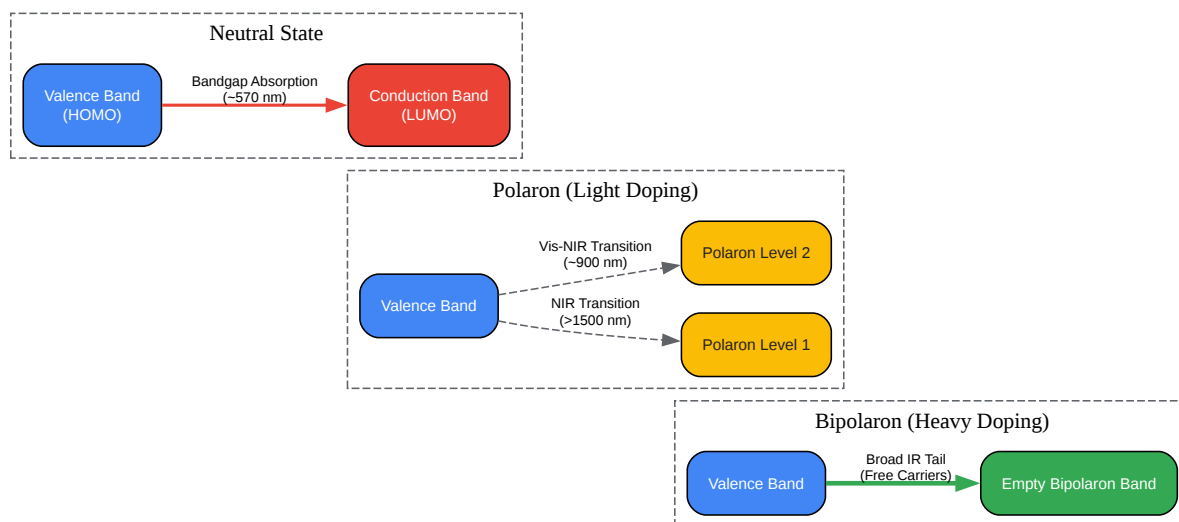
Neutral State

Valence Band (HOMO)

Bandgap Absorption (~570 nm)

Conduction Band (LUMO)

Polaron (Light Doping)

Valence Band

Vis-NIR Transition (~900 nm)

Polaron Level 2

NIR Transition (>1500 nm)

Polaron Level 1

Bipolaron (Heavy Doping)

Valence Band

Broad IR Tail (Free Carriers)

Empty Bipolaron Band